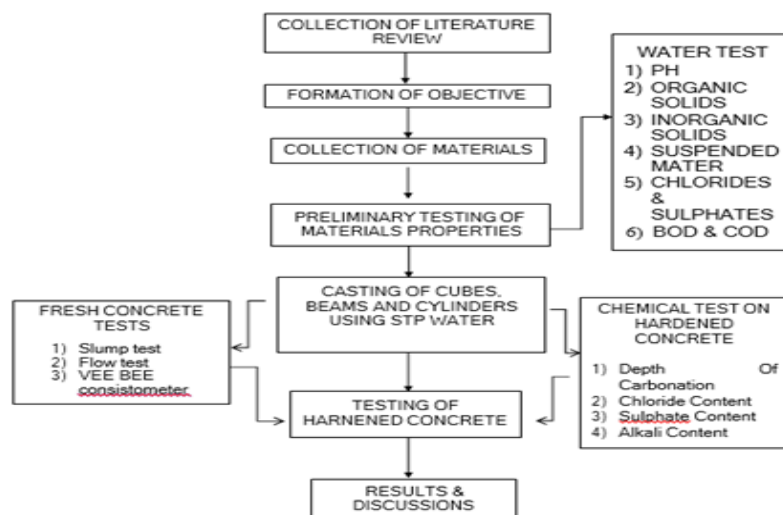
COLLECTION OF LITERATURE REVIEW

FORMATION OF OBJECTIVE

COLLECTION OF MATERIALS

PRELIMINARY TESTING OF MATERIALS PROPERTIES

WATER TEST
1) PH
2) ORGANIC SOLIDS
3) INORGANIC SOLIDS
4) SUSPENDED MATER
5) CHLORIDES & SULPHATES
6) BOD & COD

CASTING OF CUBES, BEAMS AND CYLINDERS USING STP WATER

FRESH CONCRETE TESTS
1) Slump test
2) Flow test
3) VEE BEE consistometer

CHEMICAL TEST ON HARDENED CONCRETE
1) Depth Of Carbonation
2) Chloride Content
3) Sulphate Content
4) Alkali Content

TESTING OF HARNENED CONCRETE

RESULTS & DISCUSSIONS